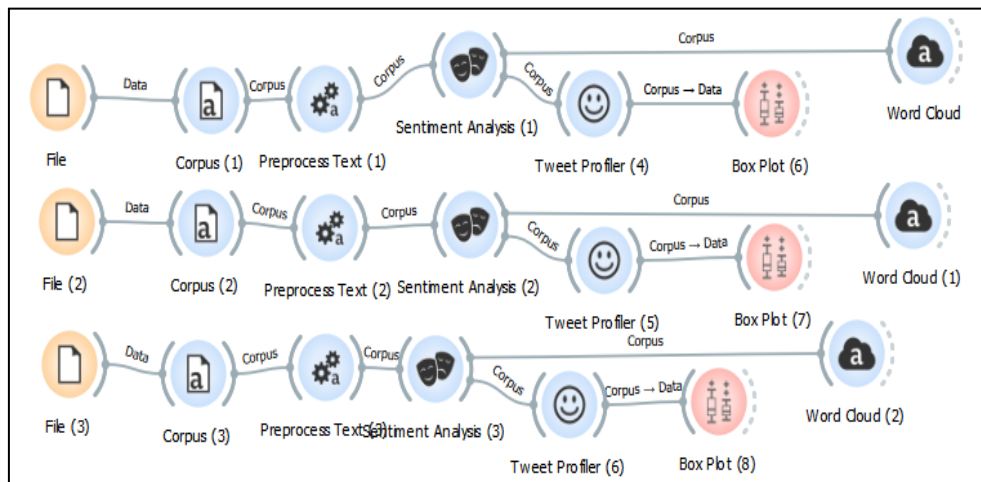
Data
Corpus
Corpus
Corpus
Corpus
Corpus → Data
File
Corpus (1)
Preprocess Text (1)
Sentiment Analysis (1)
Tweet Profiler (4)
Box Plot (6)
Word Cloud

Data
Corpus
Corpus
Corpus
Corpus
Corpus → Data
File (2)
Corpus (2)
Preprocess Text (2)
Sentiment Analysis (2)
Tweet Profiler (5)
Box Plot (7)
Word Cloud (1)

Data
Corpus
Corpus
Corpus
Corpus
Corpus → Data
File (3)
Corpus (3)
Preprocess Text (3)
Sentiment Analysis (3)
Tweet Profiler (6)
Box Plot (8)
Word Cloud (2)